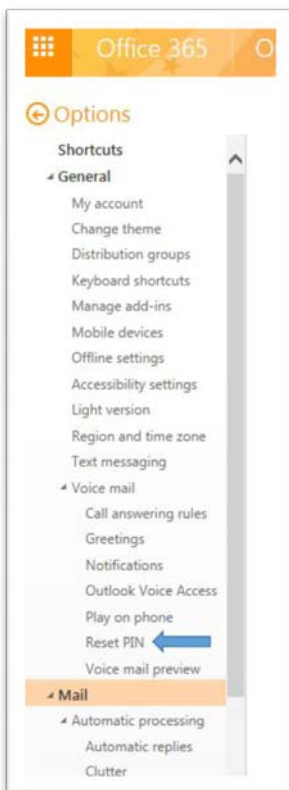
Office 365 O

Options

Shortcuts

General

My account

Change theme

Distribution groups

Keyboard shortcuts

Manage add-ins

Mobile devices

Offline settings

Accessibility settings

Light version

Region and time zone

Text messaging

Voice mail

Call answering rules

Greetings

Notifications

Outlook Voice Access

Play on phone

Reset PIN

Voice mail preview

Mail

Automatic processing

Automatic replies

Clutter